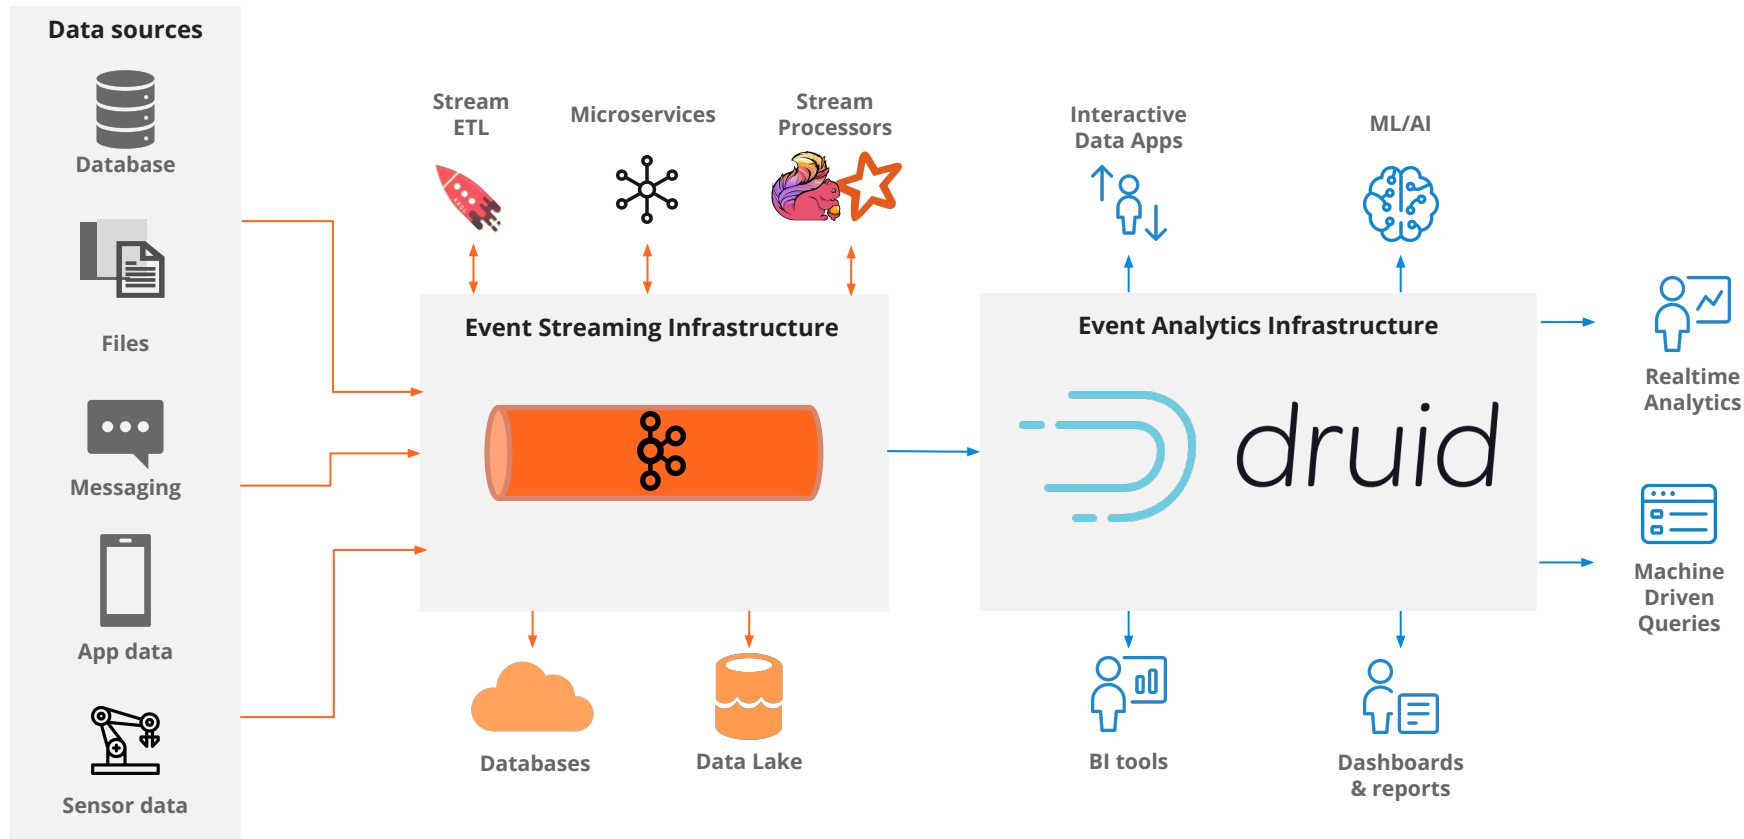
Data sources

Database

Files

Messaging

App data

Sensor data

Stream ETL

Microservices

Stream Processors

Event Streaming Infrastructure

Databases

Data Lake

Interactive Data Apps

ML/AI

Event Analytics Infrastructure

druid

BI tools

Dashboards & reports

Realtime Analytics

Machine Driven Queries